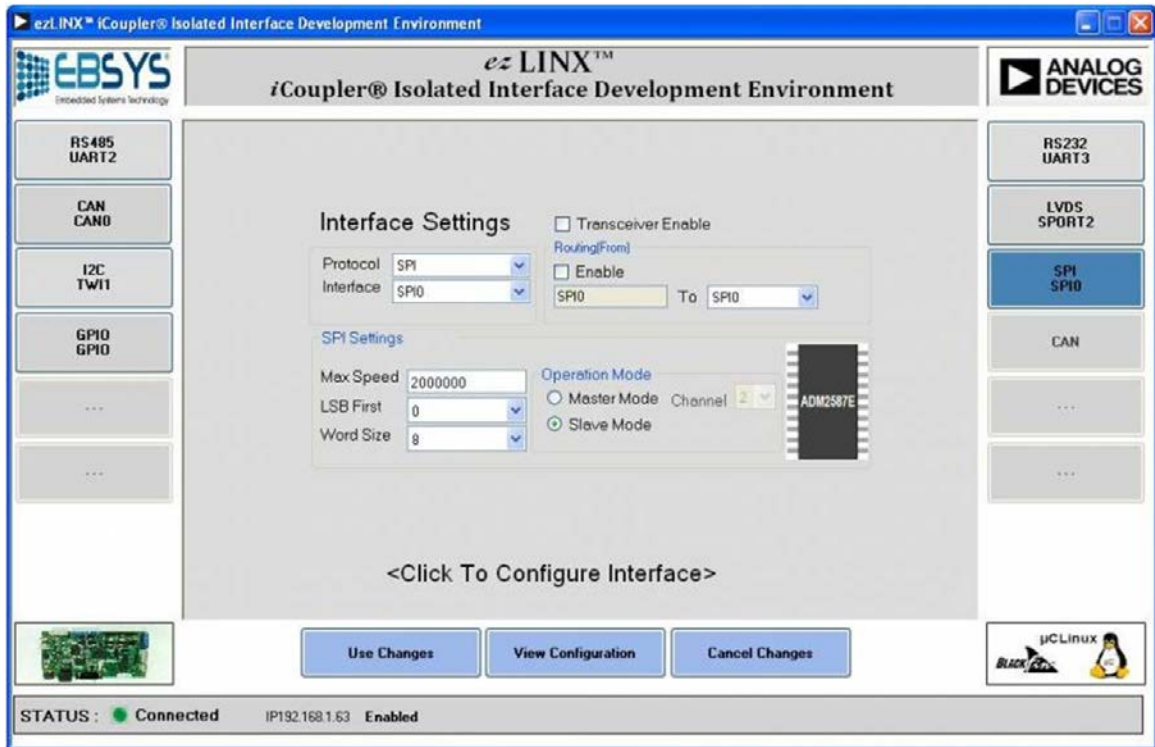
ezLINX™ iCoupler® Isolated Interface Development Environment

EBSYS
Embedded Systems Technology

ez LINX™
iCoupler® Isolated Interface Development Environment

ANALOG DEVICES

RS485
UART2

CAN
CAN0

I2C
TWI1

GPIO
GPIO

...

...

RS232
UART3

LVDS
SPORT2

SPI
SPI0

CAN

...

...

Interface Settings

Transceiver Enable

Routing(From)

Protocol SPI

Interface SPI0

Enable

SPI0 To SPI0

SPI Settings

Max Speed 2000000

LSB First 0

Word Size 8

Operation Mode

Master Mode Channel 2

Slave Mode

ADM2587E

<Click To Configure Interface>

Use Changes

View Configuration

Cancel Changes

µCLinux

BLACKfin

STATUS : Connected IP192.168.1.63 Enabled